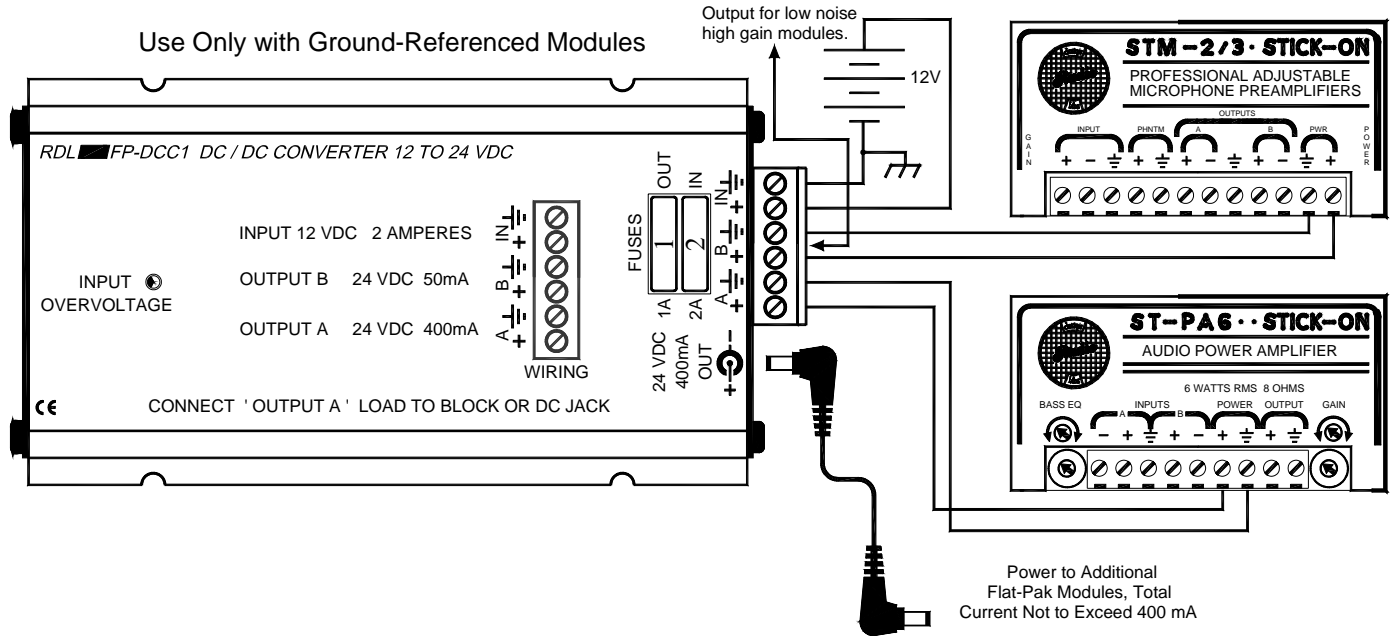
Use Only with Ground-Referenced Modules

Output for low noise high gain modules.

12V

STM-2/3 · STICK-ON

PROFESSIONAL ADJUSTABLE MICROPHONE PREAMPLIFIERS

GAIN

INPUT

PHNTM

OUTPUTS

A

B

PWR

POWER

RDL FP-DCC1 DC / DC CONVERTER 12 TO 24 VDC

INPUT 12 VDC 2 AMPERES

OUTPUT B 24 VDC 50mA

OUTPUT A 24 VDC 400mA

IN

B

A

WIRING

INPUT OVERVOLTAGE

FUSES

OUT

IN

1

2

1A

2A

24 VDC 400mA OUT

ST-PA6 · · STICK-ON

AUDIO POWER AMPLIFIER

6 WATTS RMS 8 OHMS

BASS EQ

INPUTS

A

B

POWER

OUTPUT

GAIN

CE

CONNECT ' OUTPUT A ' LOAD TO BLOCK OR DC JACK

Power to Additional Flat-Pak Modules, Total Current Not to Exceed 400 mA